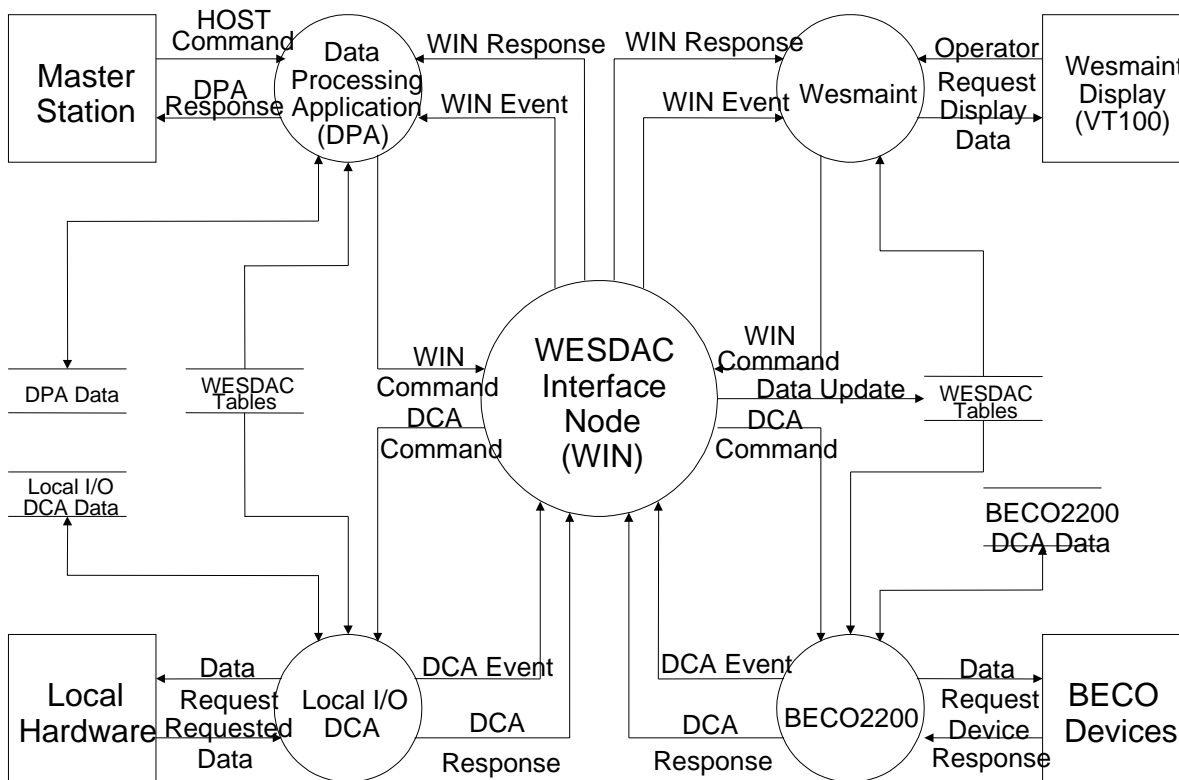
Master Station

HOST Command

DPA Response

Data Processing Application (DPA)

WIN Response

WIN Event

WIN Response

WIN Event

Wesmaint

Operator Request

Display Data

Wesmaint Display (VT100)

DPA Data

WESDAC Tables

Local I/O DCA Data

WIN Command

DCA Command

WESDAC Interface Node (WIN)

WIN Command

Data Update

WESDAC Tables

DCA Command

BECO2200 DCA Data

Local Hardware

Data Request

Requested Data

Local I/O DCA

DCA Event

DCA Response

DCA Event

DCA Response

BECO2200

Data Request

Device Response

BECO Devices